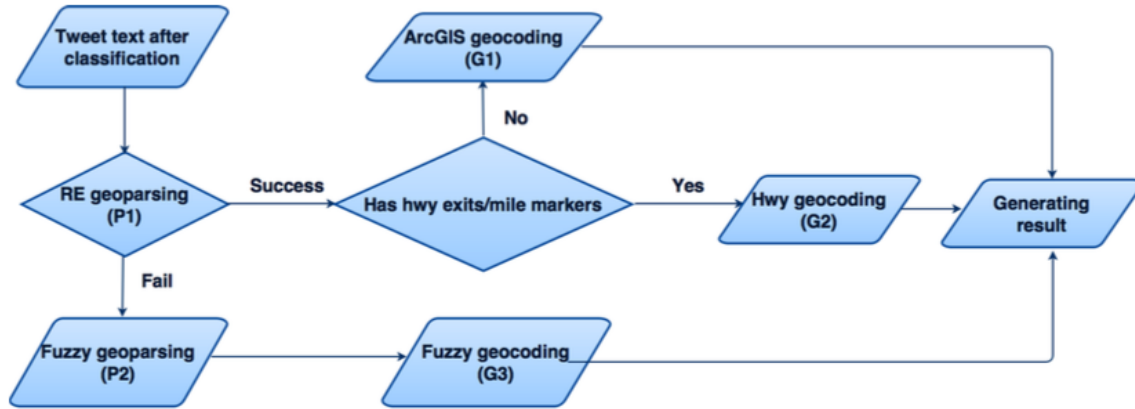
Tweet text after classification

ArcGIS geocoding (G1)

No

RE geoparsing (P1)

Success

Has hwy exits/mile markers

Yes

Hwy geocoding (G2)

Generating result

Fail

Fuzzy geoparsing (P2)

Fuzzy geocoding (G3)